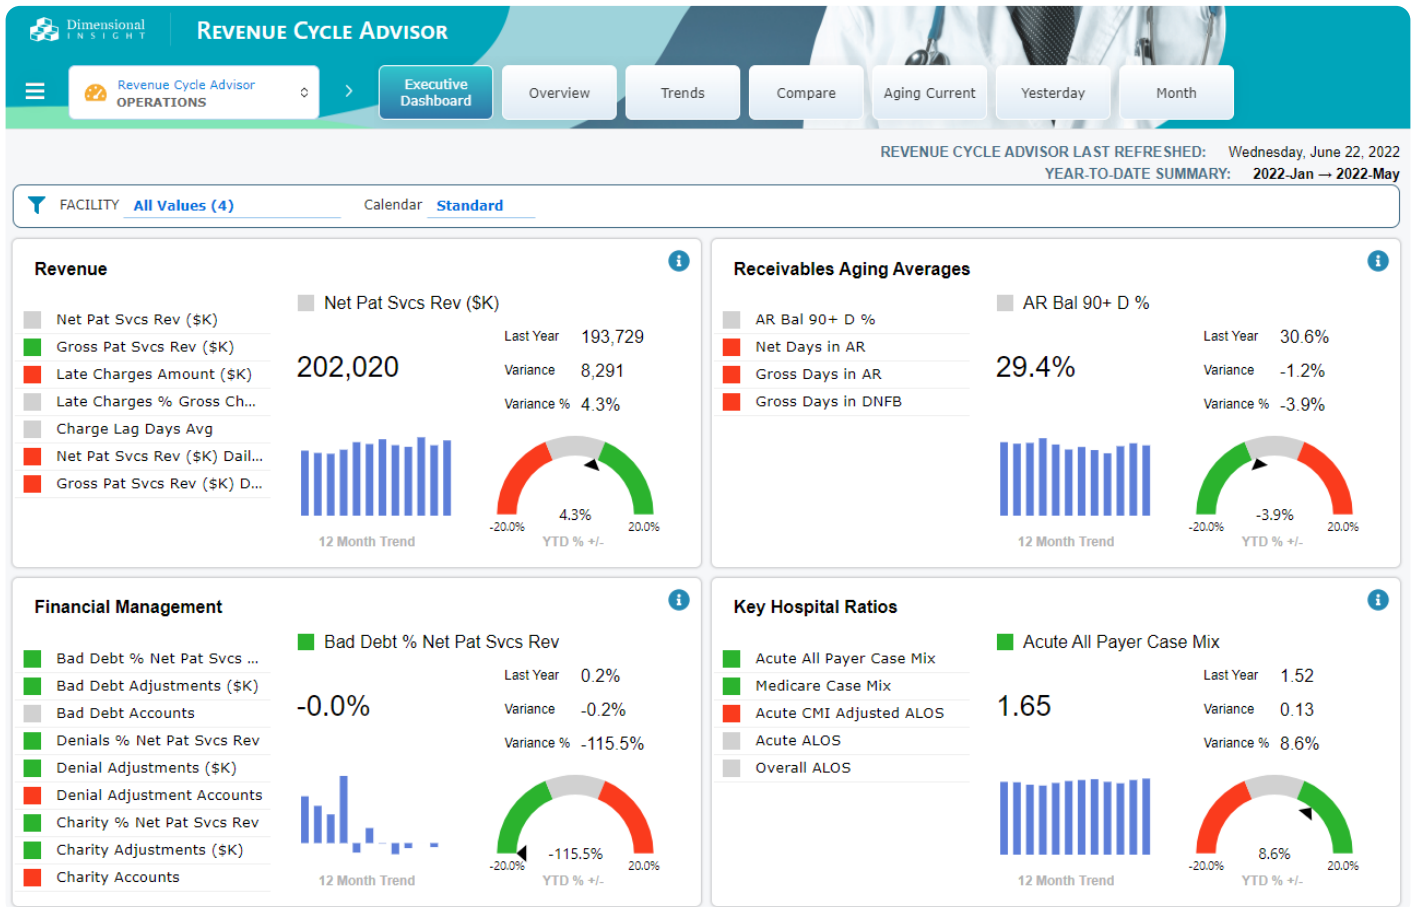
Dimensional INSIGHT

REVENUE CYCLE ADVISOR

Revenue Cycle Advisor
OPERATIONS

Executive Dashboard
Overview
Trends
Compare
Aging Current
Yesterday
Month

REVENUE CYCLE ADVISOR LAST REFRESHED: Wednesday, June 22, 2022
YEAR-TO-DATE SUMMARY: 2022-Jan → 2022-May

FACILITY All Values (4)
Calendar Standard

Revenue

Net Pat Svcs Rev ($K)
Gross Pat Svcs Rev ($K)
Late Charges Amount ($K)
Late Charges % Gross Ch...
Charge Lag Days Avg
Net Pat Svcs Rev ($K) Dail...
Gross Pat Svcs Rev ($K) D...

Net Pat Svcs Rev ($K)
202,020
Last Year 193,729
Variance 8,291
Variance % 4.3%
12 Month Trend
-20.0% 4.3% 20.0%
YTD % +/-

Receivables Aging Averages

AR Bal 90+ D %
Net Days in AR
Gross Days in AR
Gross Days in DNFB

AR Bal 90+ D %
29.4%
Last Year 30.6%
Variance -1.2%
Variance % -3.9%
12 Month Trend
-20.0% -3.9% 20.0%
YTD % +/-

Financial Management

Bad Debt % Net Pat Svcs ...
Bad Debt Adjustments ($K)
Bad Debt Accounts
Denials % Net Pat Svcs Rev
Denial Adjustments ($K)
Denial Adjustment Accounts
Charity % Net Pat Svcs Rev
Charity Adjustments ($K)
Charity Accounts

Bad Debt % Net Pat Svcs Rev
-0.0%
Last Year 0.2%
Variance -0.2%
Variance % -115.5%
12 Month Trend
-20.0% -115.5% 20.0%
YTD % +/-

Key Hospital Ratios

Acute All Payer Case Mix
Medicare Case Mix
Acute CMI Adjusted ALOS
Acute ALOS
Overall ALOS

Acute All Payer Case Mix
1.65
Last Year 1.52
Variance 0.13
Variance % 8.6%
12 Month Trend
-20.0% 8.6% 20.0%
YTD % +/-